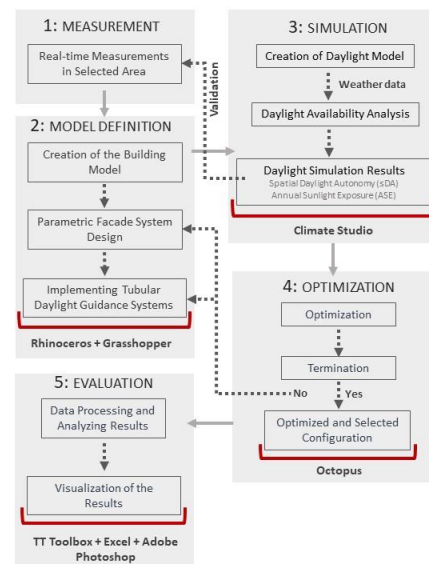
1: MEASUREMENT

Real-time Measurements in Selected Area

Validation

2: MODEL DEFINITION

Creation of the Building Model

Parametric Facade System Design

Implementing Tubular Daylight Guidance Systems

Rhinoceros + Grasshopper

3: SIMULATION

Creation of Daylight Model

Weather data

Daylight Availability Analysis

Daylight Simulation Results
Spatial Daylight Autonomy (sDA)
Annual Sunlight Exposure (ASE)

Climate Studio

4: OPTIMIZATION

Optimization

Termination

No

Yes

Optimized and Selected Configuration

Octopus

5: EVALUATION

Data Processing and Analyzing Results

Visualization of the Results

TT Toolbox + Excel + Adobe Photoshop